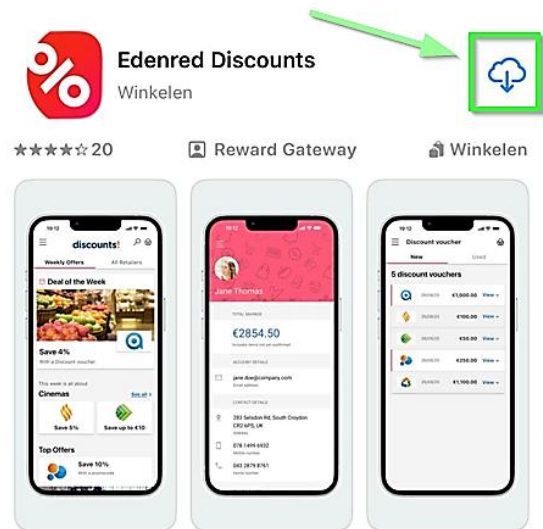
Edenred Discounts
Winkelen

★★★★☆ 20
Reward Gateway
Winkelen

19:12
discounts!
Weekly Offers
All Retailers
Deal of the Week
Save 4%
With a Discount voucher
This week is all about
Cinemas
See all
Save 5%
Save up to €10
Top Offers
Save 10%

19:12
Jane Thomas
TOTAL SAVINGS
€2854.50
ACCOUNT DETAILS
jane.doe@company.com
Email address
CONTACT DETAILS
283 Selsdon Rd, South Croydon CR2 6PS, UK
Address
078 1499 6932
Mobile number
045 2879 8761
Home number

19:12
Discount voucher
New
Used
5 discount vouchers
€1,000.00
View
€100.00
View
€50.00
View
€250.00
View
€1,100.00
View